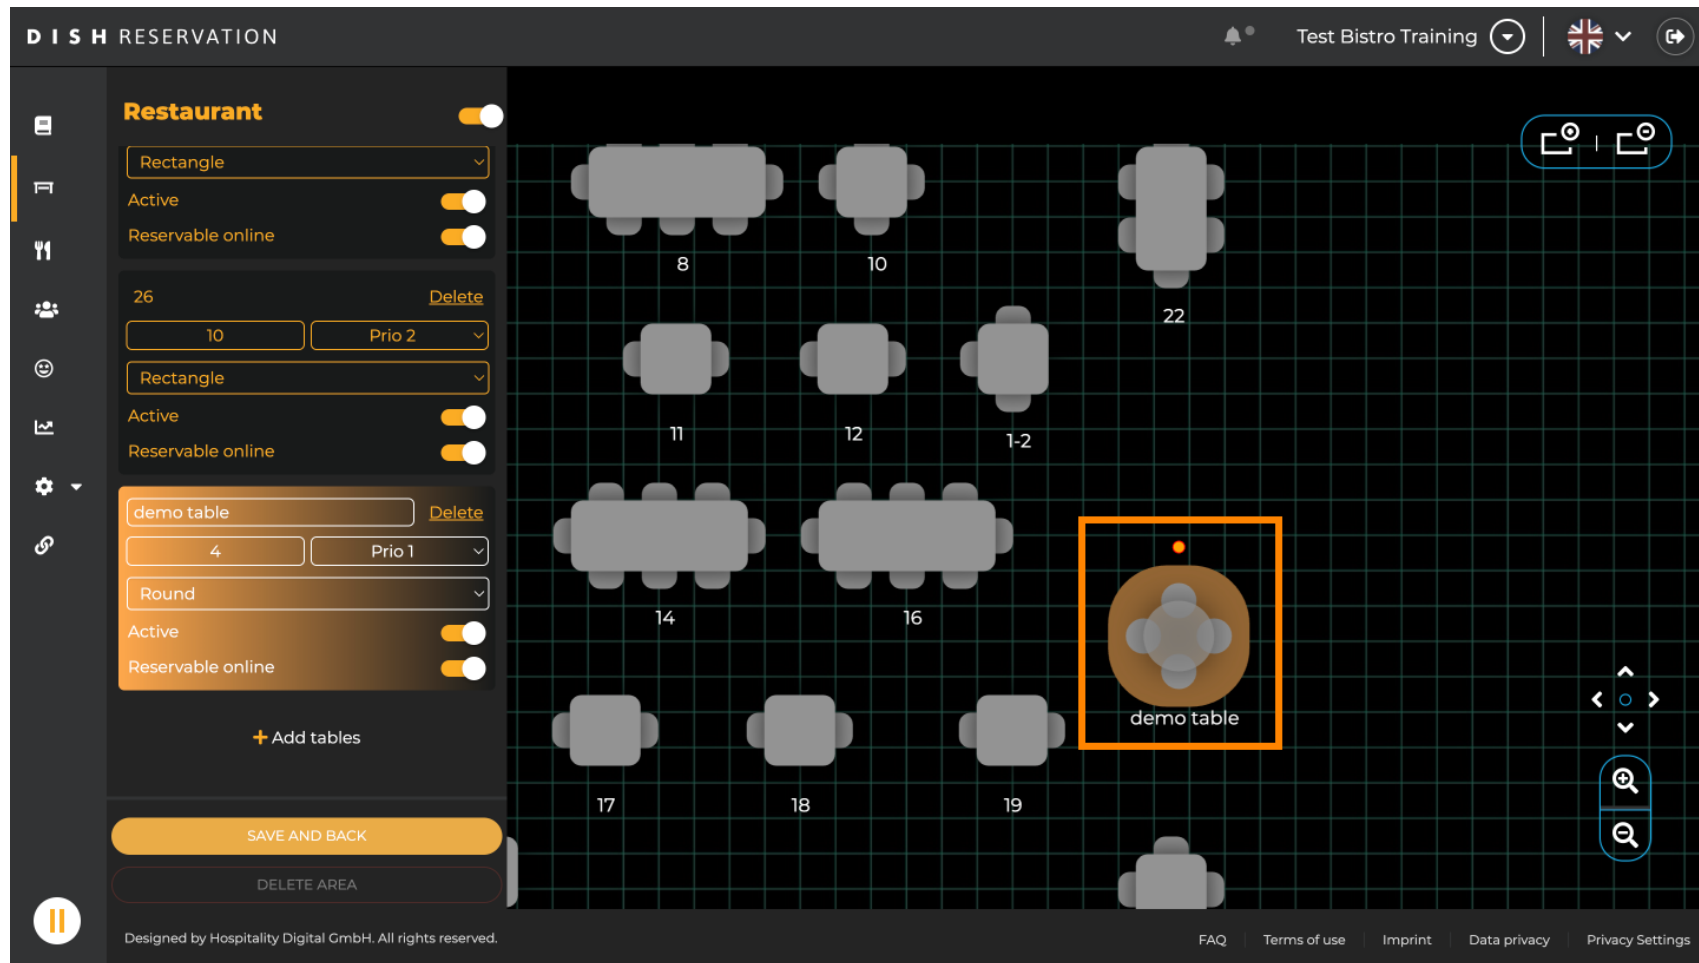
DISH RESERVATION

Test Bistro Training

Restaurant

Rectangle
Active
Reservable online

26 Delete
10 Prio 2
Rectangle
Active
Reservable online

demo table Delete
4 Prio 1
Round
Active
Reservable online

+ Add tables

SAVE AND BACK
DELETE AREA

8
10
22
11
12
1-2
14
16
demo table
17
18
19

Designed by Hospitality Digital GmbH. All rights reserved.

FAQ | Terms of use | Imprint | Data privacy | Privacy Settings